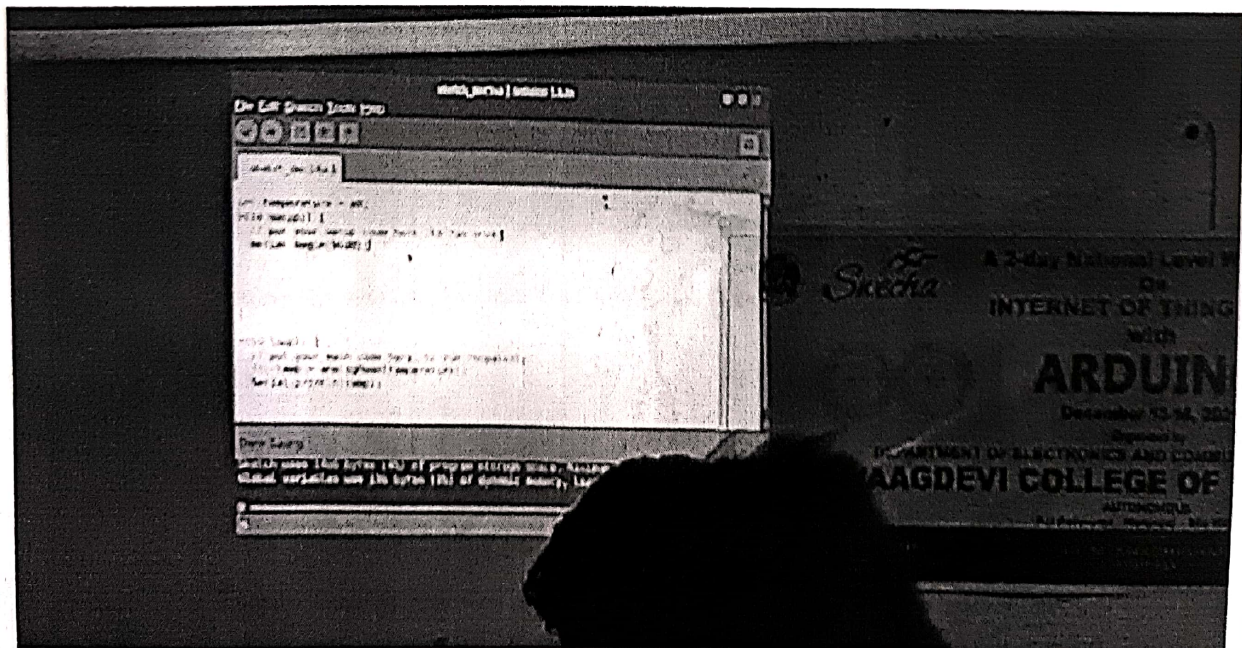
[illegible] | Arduino 1.8.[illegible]

File Edit Sketch Tools Help

sketch_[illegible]

int temperature = A0;
void setup() {
// put your setup code here, to run once:
Serial.begin(9600);
}

void loop() {
// put your main code here, to run repeatedly:
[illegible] = analogRead(temperature);
Serial.println([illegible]);

Done Saving.

Sketch uses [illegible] bytes ([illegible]%) of program storage space. Maximum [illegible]
Global variables use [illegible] bytes ([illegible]%) of dynamic memory, lea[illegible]

Sketcha

A 2-day National Level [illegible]
On
INTERNET OF THING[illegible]
with
ARDUIN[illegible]
December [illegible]
Organized by
DEPARTMENT OF ELECTRONICS AND COMMU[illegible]
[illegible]AAGDEVI COLLEGE OF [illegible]
AUTONOMOUS
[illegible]